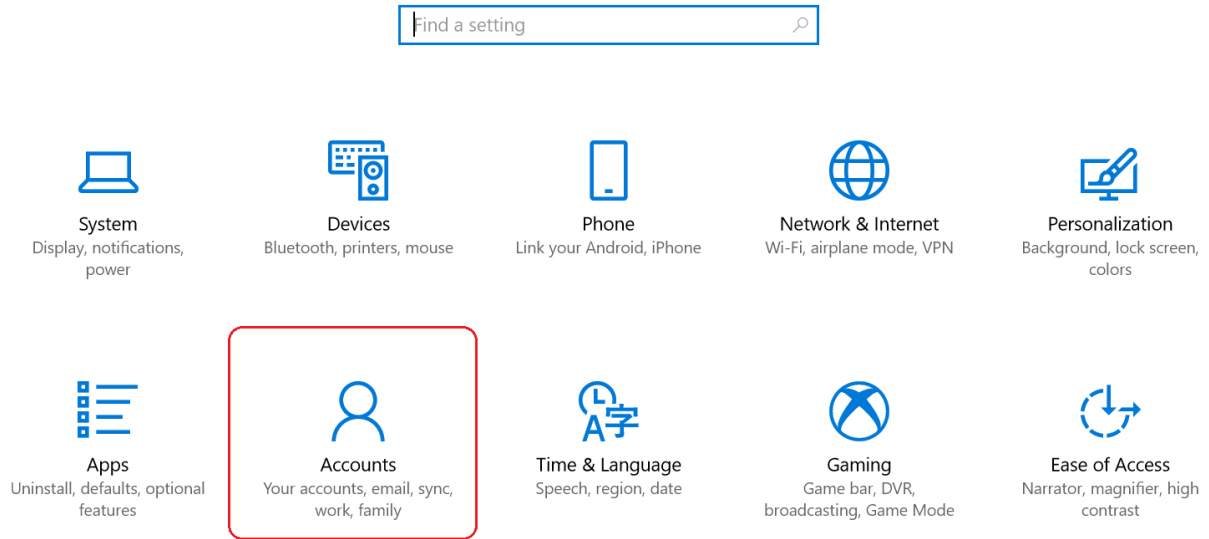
Find a setting

System
Display, notifications, power

Devices
Bluetooth, printers, mouse

Phone
Link your Android, iPhone

Network & Internet
Wi-Fi, airplane mode, VPN

Personalization
Background, lock screen, colors

Apps
Uninstall, defaults, optional features

Accounts
Your accounts, email, sync, work, family

Time & Language
Speech, region, date

Gaming
Game bar, DVR, broadcasting, Game Mode

Ease of Access
Narrator, magnifier, high contrast